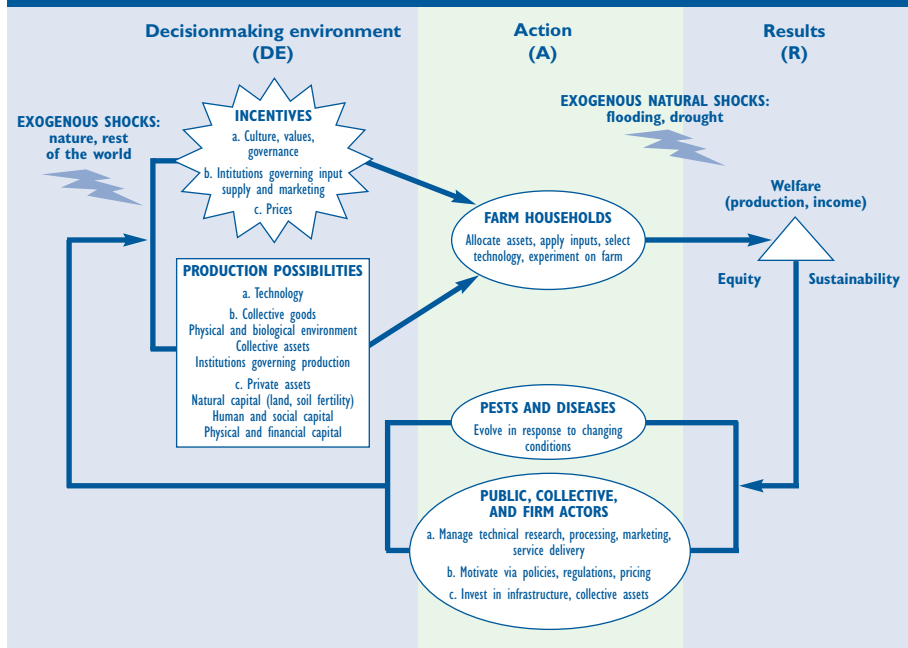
Decisionmaking environment (DE)

Action (A)

Results (R)

EXOGENOUS SHOCKS: nature, rest of the world

INCENTIVES
a. Culture, values, governance
b. Intitutions governing input supply and marketing
c. Prices

EXOGENOUS NATURAL SHOCKS: flooding, drought

Welfare (production, income)

FARM HOUSEHOLDS
Allocate assets, apply inputs, select technology, experiment on farm

Equity

Sustainability

PRODUCTION POSSIBILITIES
a. Technology
b. Collective goods
Physical and biological environment
Collective assets
Institutions governing production
c. Private assets
Natural capital (land, soil fertility)
Human and social capital
Physical and financial capital

PESTS AND DISEASES
Evolve in response to changing conditions

PUBLIC, COLLECTIVE, AND FIRM ACTORS
a. Manage technical research, processing, marketing, service delivery
b. Motivate via policies, regulations, pricing
c. Invest in infrastructure, collective assets